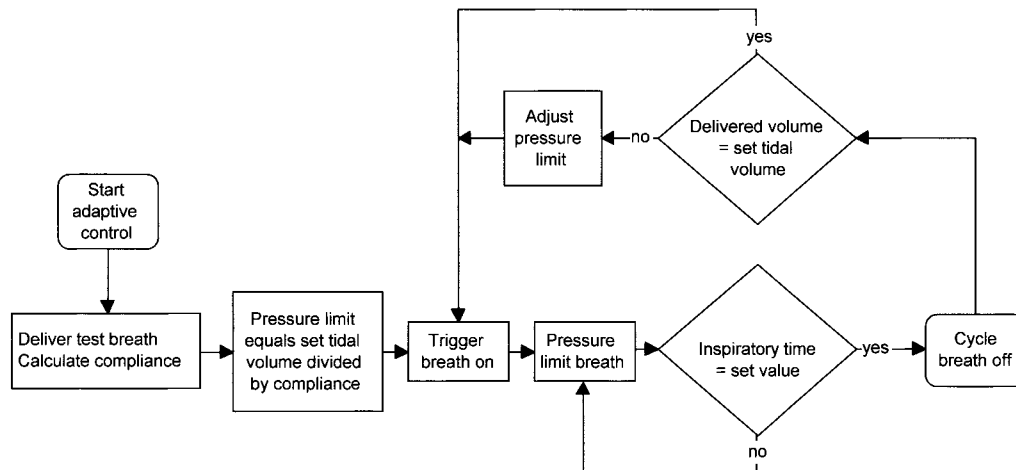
yes

Adjust pressure limit

no

Delivered volume = set tidal volume

Start adaptive control

Deliver test breath Calculate compliance

Pressure limit equals set tidal volume divided by compliance

Trigger breath on

Pressure limit breath

Inspiratory time = set value

yes

Cycle breath off

no